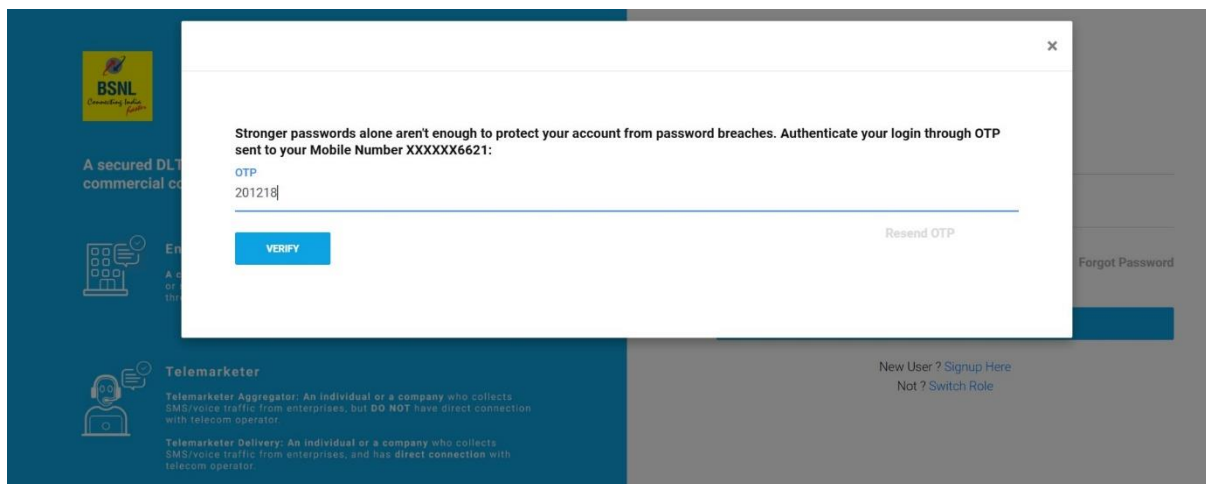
BSNL
Connecting India Forever

A secured DLT
commercial co

En
A c
or
thr

×

Stronger passwords alone aren't enough to protect your account from password breaches. Authenticate your login through OTP sent to your Mobile Number XXXXXX6621:

OTP
201218

Resend OTP

VERIFY

Forgot Password

Telemarketer

Telemarketer Aggregator: An individual or a company who collects SMS/voice traffic from enterprises, but DO NOT have direct connection with telecom operator.

Telemarketer Delivery: An individual or a company who collects SMS/voice traffic from enterprises, and has direct connection with telecom operator.

New User ? Signup Here
Not ? Switch Role